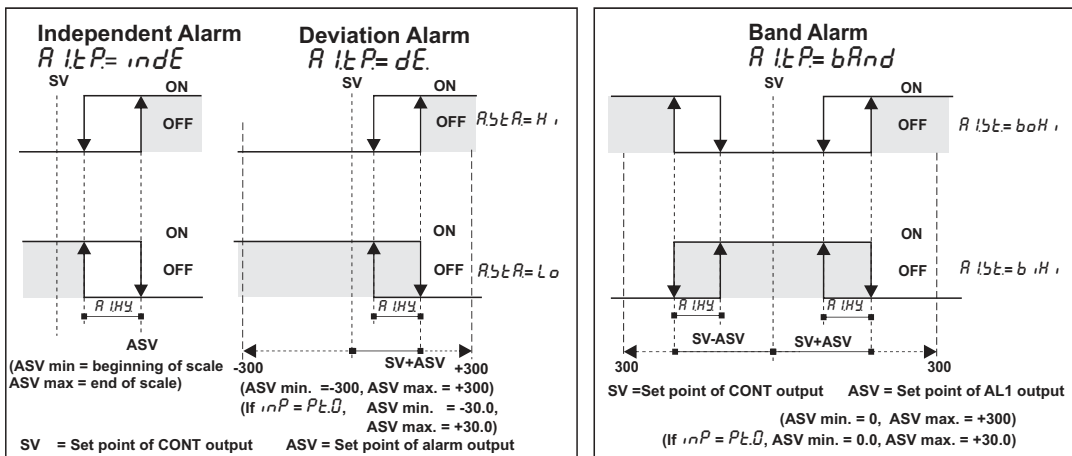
Independent Alarm
A1.tP.= indE

Deviation Alarm
A1.tP.= dE.

SV
ON
OFF

SV
ON
OFF
A.StA.= Hi

ON
OFF

ON
OFF
A.StA.= Lo

A1.HY
ASV
(ASV min = beginning of scale
ASV max = end of scale)

A1.HY
-300
SV+ASV
+300
(ASV min. =-300, ASV max. = +300)
(If inP = Pt.0, ASV min. = -30.0, ASV max. = +30.0)

SV = Set point of CONT output ASV = Set point of alarm output

Band Alarm
A1.tP.= bAnd

SV
ON
OFF
A1.St.= boHi

ON
OFF
A1.St.= biHi

A1.HY
A1.HY
300
SV-ASV
SV+ASV
300

SV =Set point of CONT output ASV = Set point of AL1 output
(ASV min. = 0, ASV max. = +300)
(If inP = Pt.0, ASV min. = 0.0, ASV max. = +30.0)